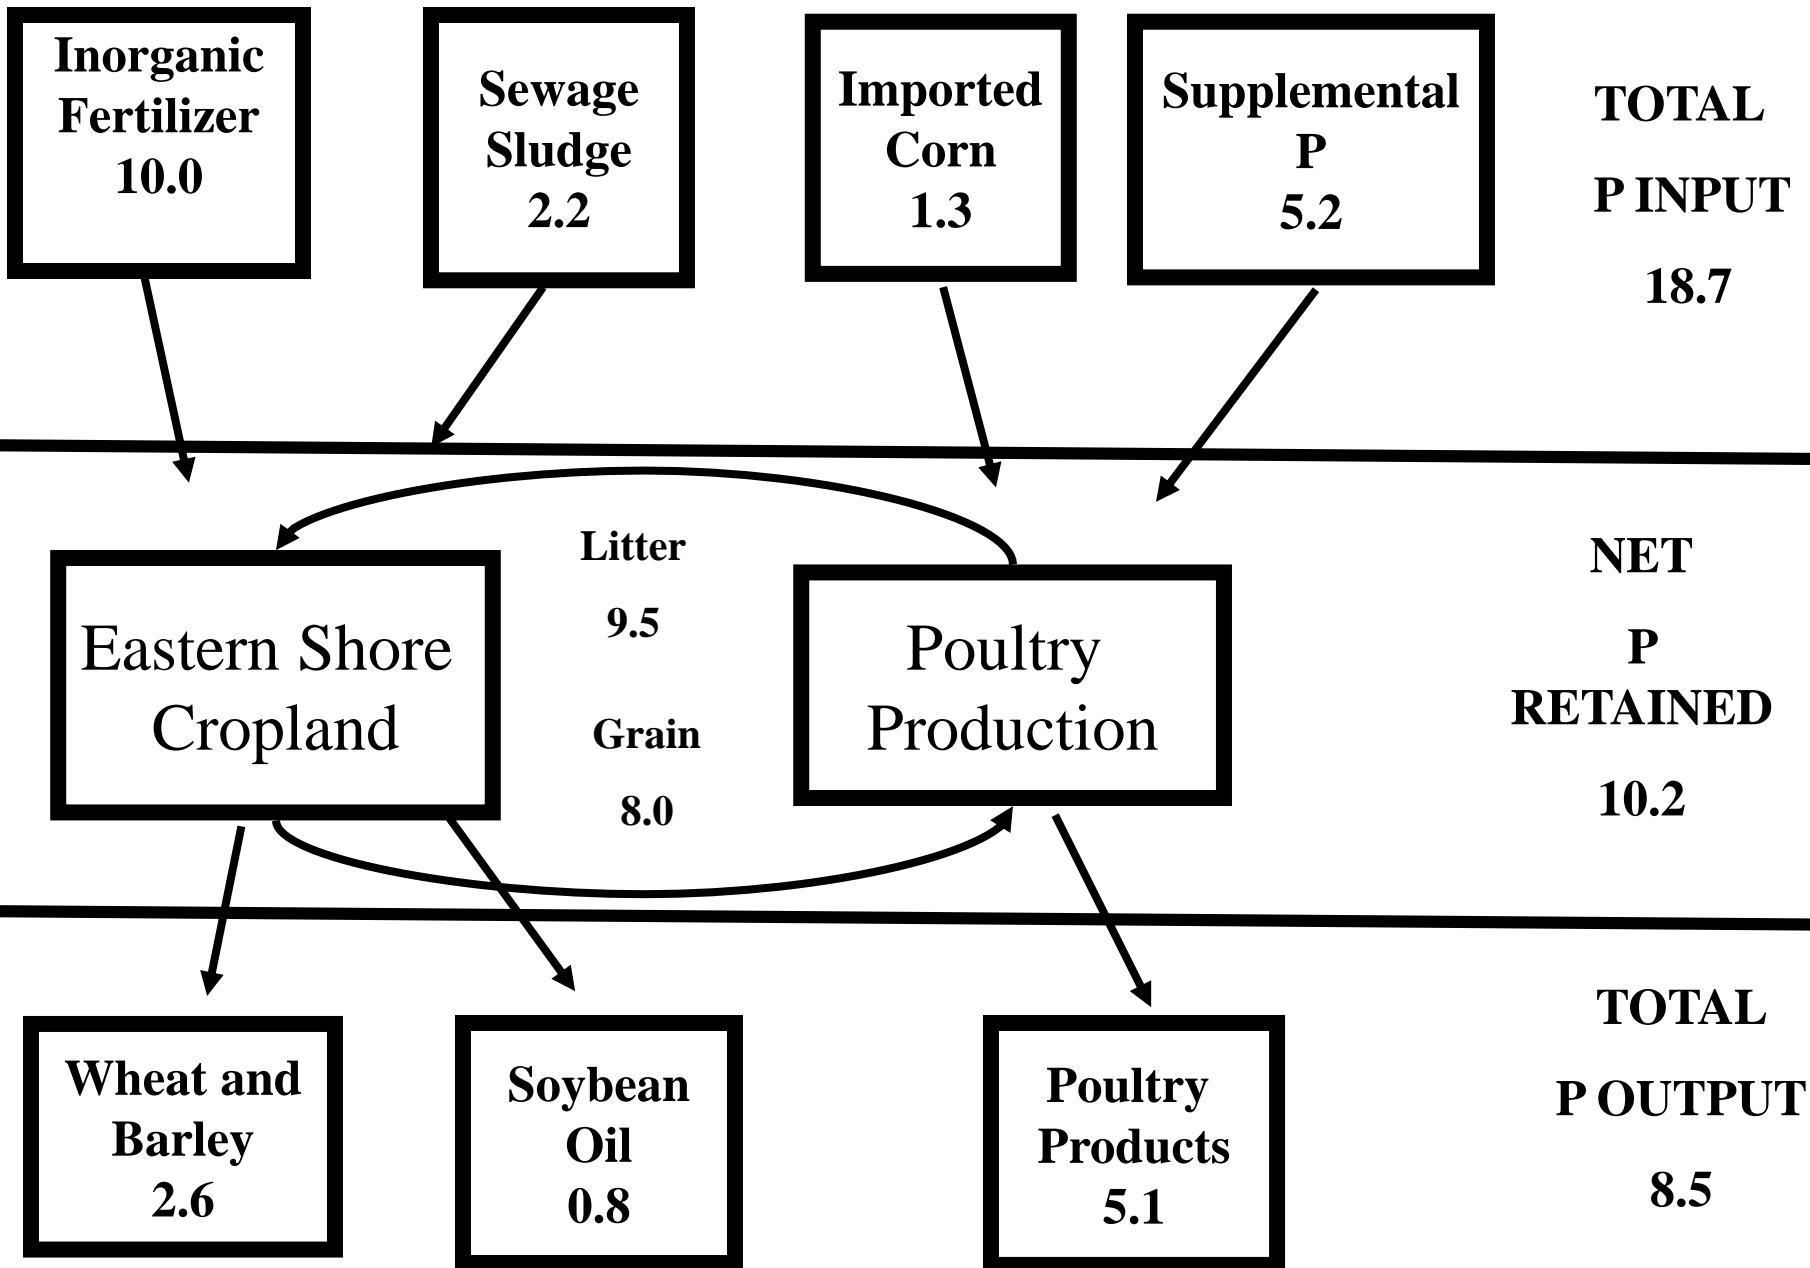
Inorganic Fertilizer 10.0

Sewage Sludge 2.2

Imported Corn 1.3

Supplemental P 5.2

TOTAL P INPUT 18.7

Litter 9.5

Eastern Shore Cropland

Grain 8.0

Poultry Production

NET P RETAINED 10.2

Wheat and Barley 2.6

Soybean Oil 0.8

Poultry Products 5.1

TOTAL P OUTPUT 8.5